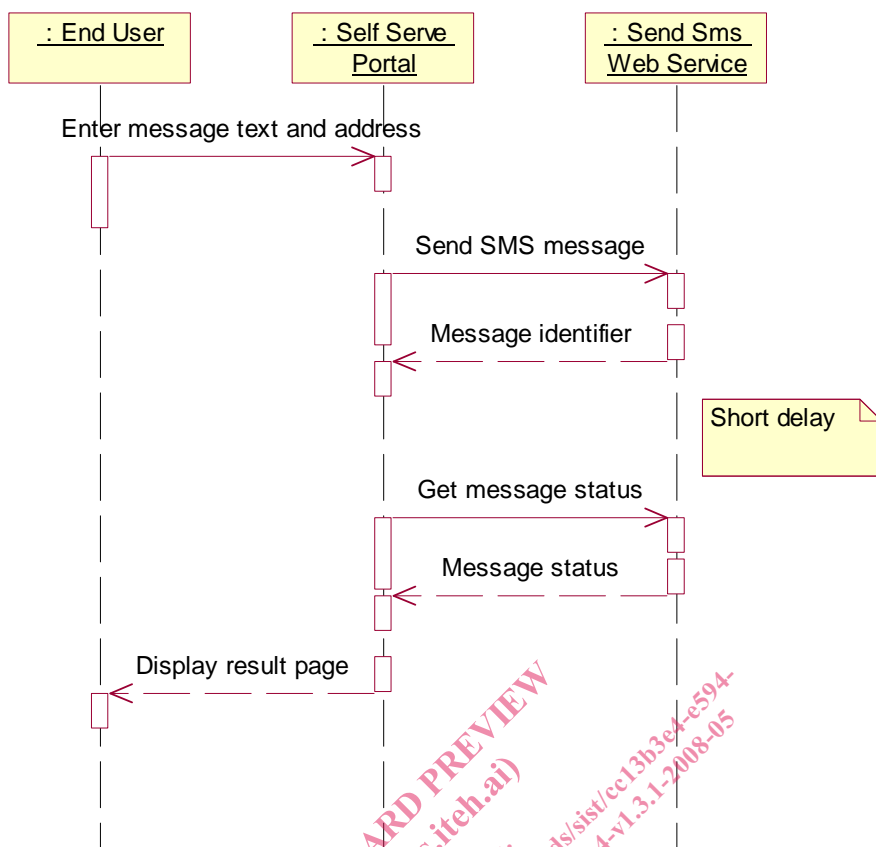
: End User

: Self Serve Portal

: Send Sms Web Service

Enter message text and address

Send SMS message

Message identifier

Short delay

Get message status

Message status

Display result page

ARD PREVIEW
(s.iteh.ai)
ds/sist/cc13b3e4-e594-
4-v1.3.1-2008-05